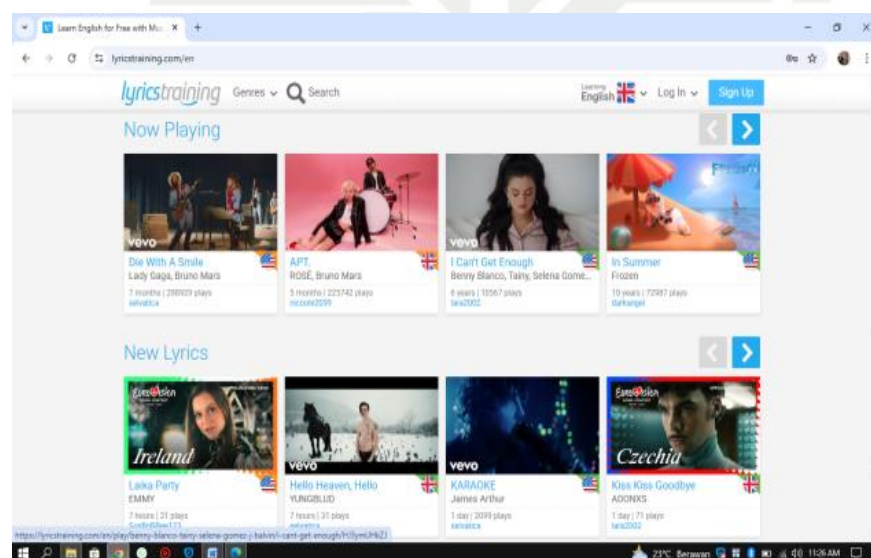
Learn English for Free with Mu ×
+

lyricstraining.com/en

lyricstraining Genres Search

Learning English Log In Sign Up

Now Playing

vevo
Die With A Smile
Lady Gaga, Bruno Mars
7 months | 298929 plays
selvatica

APT.
ROSÉ, Bruno Mars
5 months | 225742 plays
niccolo2099

vevo
I Can't Get Enough
Benny Blanco, Tainy, Selena Gome...
6 years | 10567 plays
lara2002

In Summer
Frozen
10 years | 72987 plays
darkangel

New Lyrics

Eurovision
Ireland
Laika Party
EMMY
7 hours | 21 plays
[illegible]

vevo
Hello Heaven, Hello
YUNGBLUD
7 hours | 31 plays
selvatica

vevo
KARAOKE
James Arthur
1 day | 2099 plays
selvatica

Eurovision
Czechia
Kiss Kiss Goodbye
ADONXS
1 day | 71 plays
lara2002

https://lyricstraining.com/en/play/benny-blanco-tainy-selena-gomez-j-balvin/i-cant-get-enough/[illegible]

23°C Berawan 11:26 AM